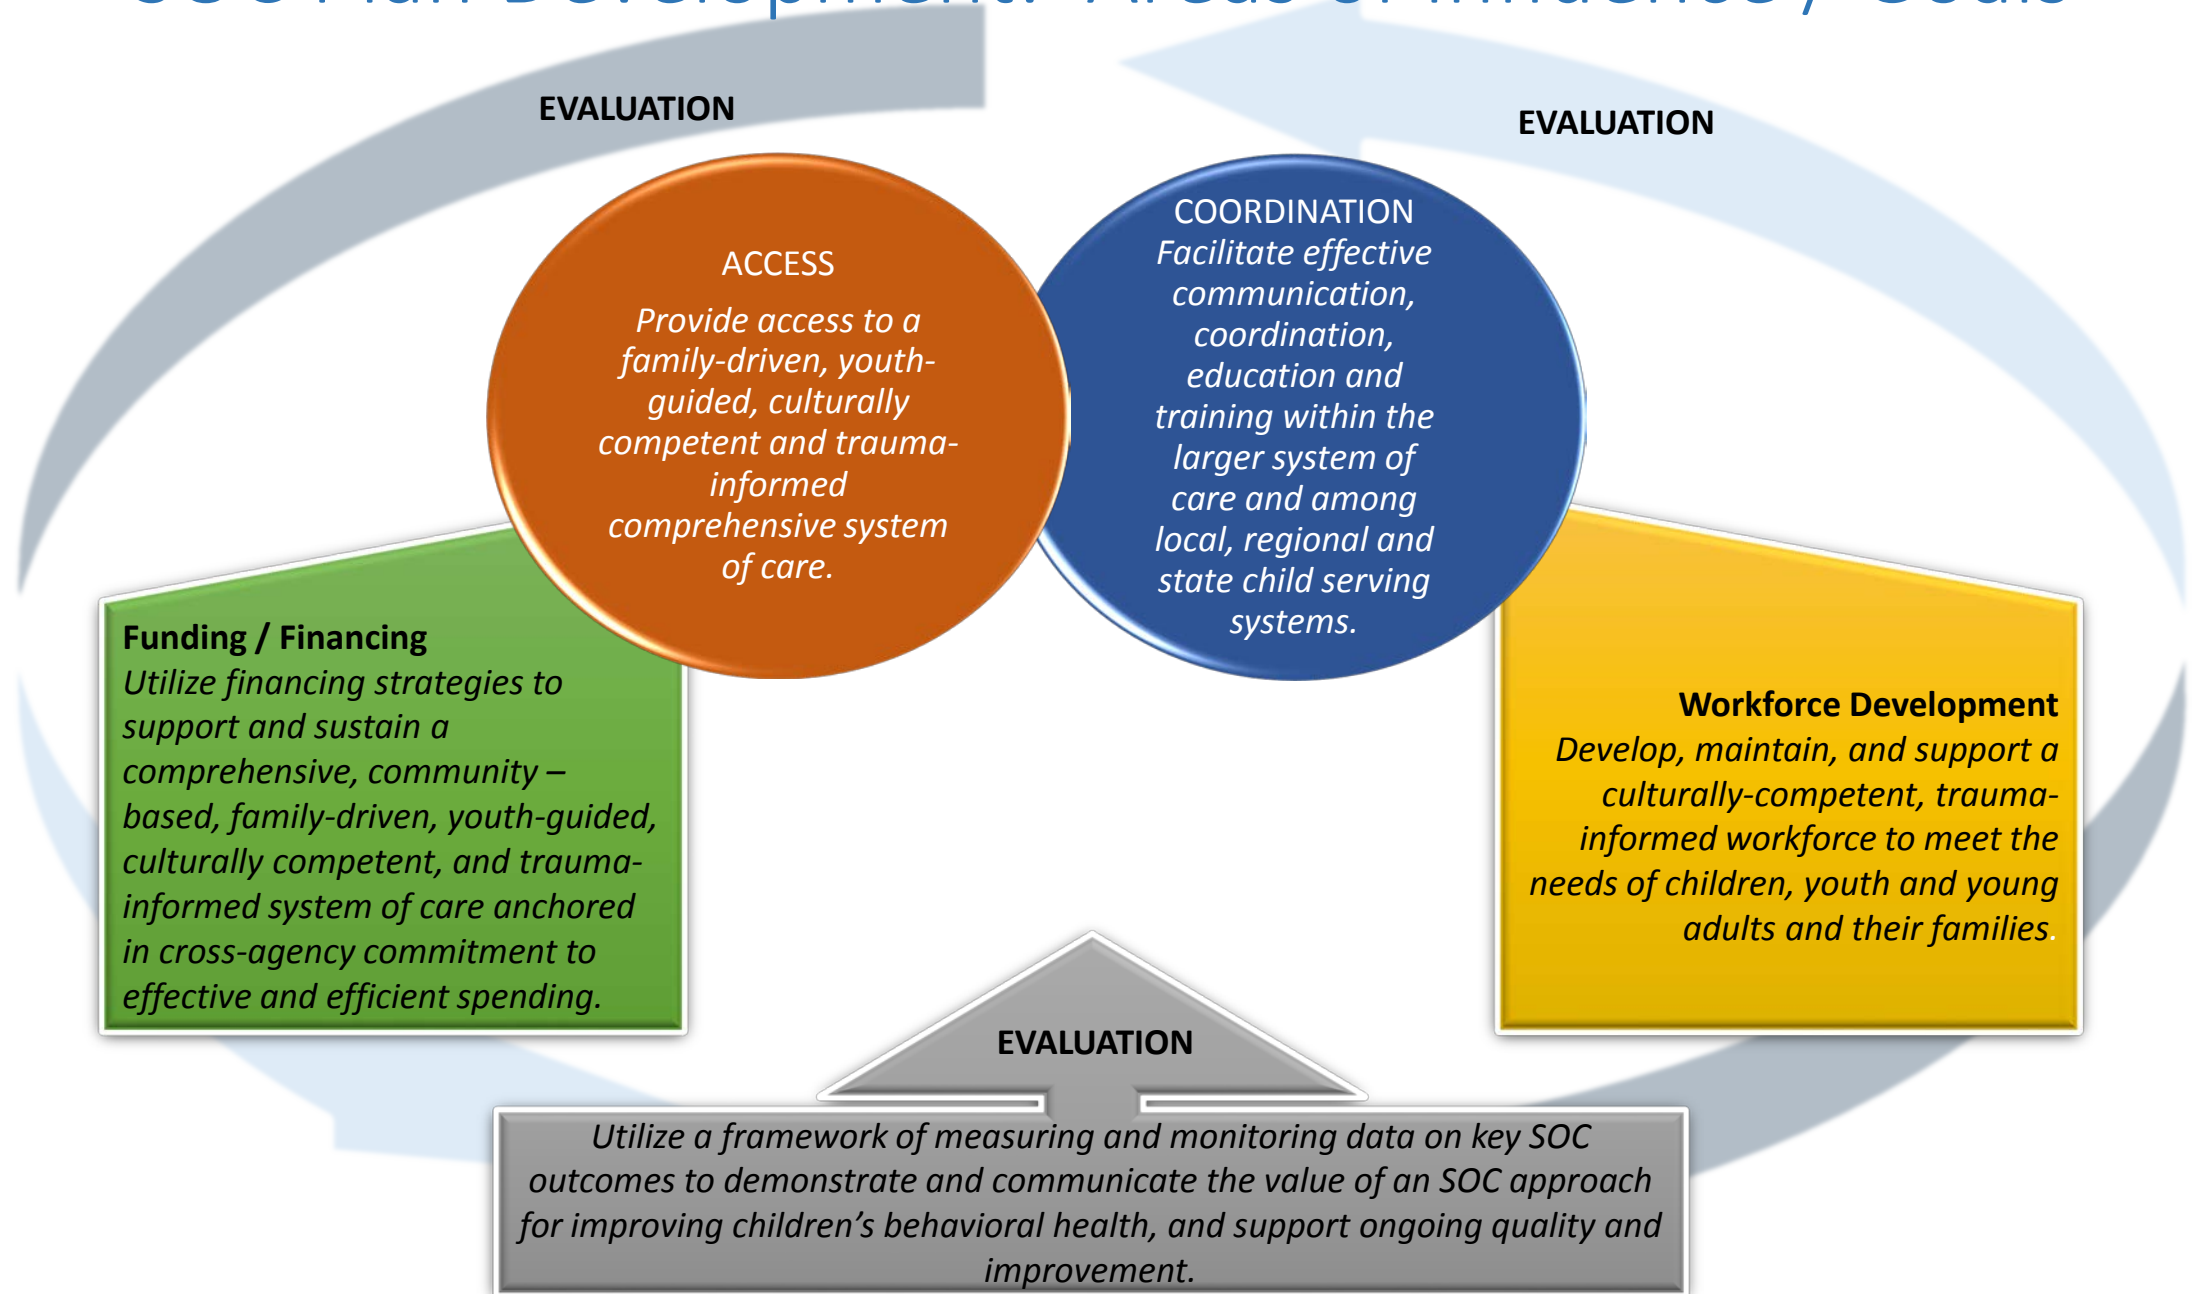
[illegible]

EVALUATION

EVALUATION

ACCESS

Provide access to a family-driven, youth-guided, culturally competent and trauma-informed comprehensive system of care.

COORDINATION
Facilitate effective communication, coordination, education and training within the larger system of care and among local, regional and state child serving systems.

Funding / Financing
Utilize financing strategies to support and sustain a comprehensive, community – based, family-driven, youth-guided, culturally competent, and trauma-informed system of care anchored in cross-agency commitment to effective and efficient spending.

Workforce Development
Develop, maintain, and support a culturally-competent, trauma-informed workforce to meet the needs of children, youth and young adults and their families.

EVALUATION

Utilize a framework of measuring and monitoring data on key SOC outcomes to demonstrate and communicate the value of an SOC approach for improving children's behavioral health, and support ongoing quality and improvement.